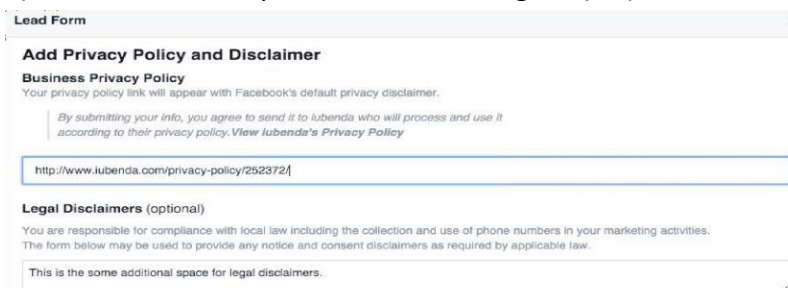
Lead Form

Add Privacy Policy and Disclaimer

Business Privacy Policy

Your privacy policy link will appear with Facebook's default privacy disclaimer.

By submitting your info, you agree to send it to Iubenda who will process and use it according to their privacy policy. View Iubenda's Privacy Policy

http://www.iubenda.com/privacy-policy/252372/

Legal Disclaimers (optional)

You are responsible for compliance with local law including the collection and use of phone numbers in your marketing activities. The form below may be used to provide any notice and consent disclaimers as required by applicable law.

This is the some additional space for legal disclaimers.